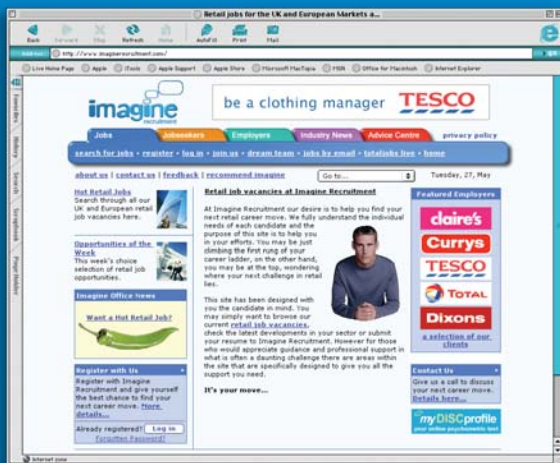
Retail jobs for the UK and European Markets a...

Back Forward Stop Refresh Home AutoFill Print Mail

Address http://www.imaginerecruitment.com/

Live Home Page Apple iTools Apple Support Apple Store Microsoft MacTopia MSN Office for Macintosh Internet Explorer

Favorites History Search Scrapbook Page Holder

imagine recruitment

be a clothing manager TESCO

Jobs Jobseekers Employers Industry News Advice Centre privacy policy

search for jobs • register • log in • join us • dream team • jobs by email • totaljobs live • home

about us | contact us | feedback | recommend imagine

Go to...

Tuesday, 27, May

Hot Retail Jobs
Search through all our UK and European retail job vacancies here.

Opportunities of the Week
This week's choice selection of retail job opportunities.

Imagine Office News

Want a Hot Retail Job?

Register with Us
Register with Imagine Recruitment and give yourself the best chance to find your next career move. More details...

Already registered? Log in
Forgotten Password?

Retail job vacancies at Imagine Recruitment

At Imagine Recruitment our desire is to help you find your next retail career move. We fully understand the individual needs of each candidate and the purpose of this site is to help you in your efforts. You may be just climbing the first rung of your career ladder, on the other hand, you may be at the top, wondering where your next challenge in retail lies.

This site has been designed with you the candidate in mind. You may simply want to browse our current retail job vacancies, check the latest developments in your sector or submit your resume to Imagine Recruitment. However for those who would appreciate guidance and professional support in what is often a daunting challenge there are areas within the site that are specifically designed to give you all the support you need.

It's your move...

Featured Employers

claire's
Currys
TESCO
TOTAL
Dixons

a selection of our clients

Contact Us
Give us a call to discuss your next career move. Details here...

myDISCprofile
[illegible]

Internet zone